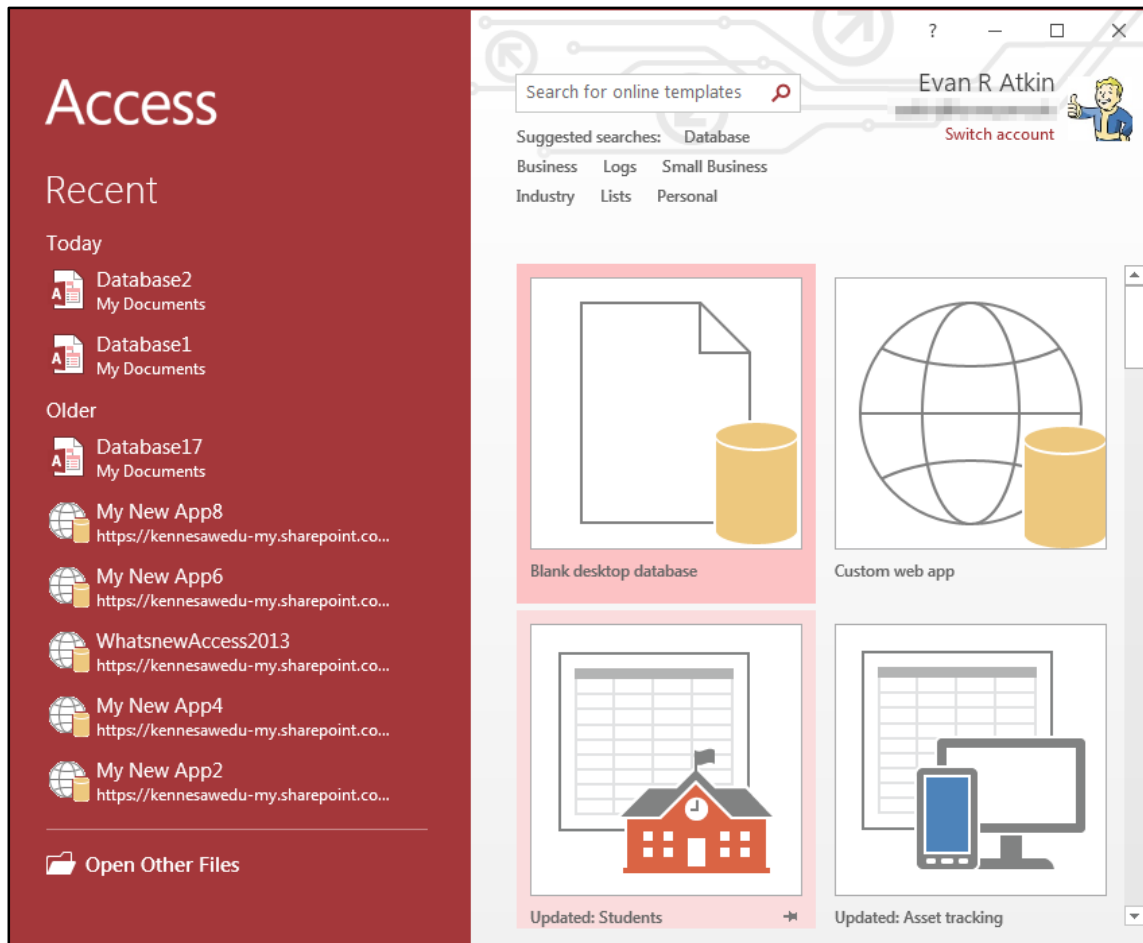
Access

Recent

Today

Database2
My Documents

Database1
My Documents

Older

Database17
My Documents

My New App8
https://kennesawedu-my.sharepoint.co...

My New App6
https://kennesawedu-my.sharepoint.co...

WhatsnewAccess2013
https://kennesawedu-my.sharepoint.co...

My New App4
https://kennesawedu-my.sharepoint.co...

My New App2
https://kennesawedu-my.sharepoint.co...

Open Other Files

?

Search for online templates

Suggested searches: Database
Business Logs Small Business
Industry Lists Personal

Evan R Atkin
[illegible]
Switch account

Blank desktop database

Custom web app

Updated: Students

Updated: Asset tracking